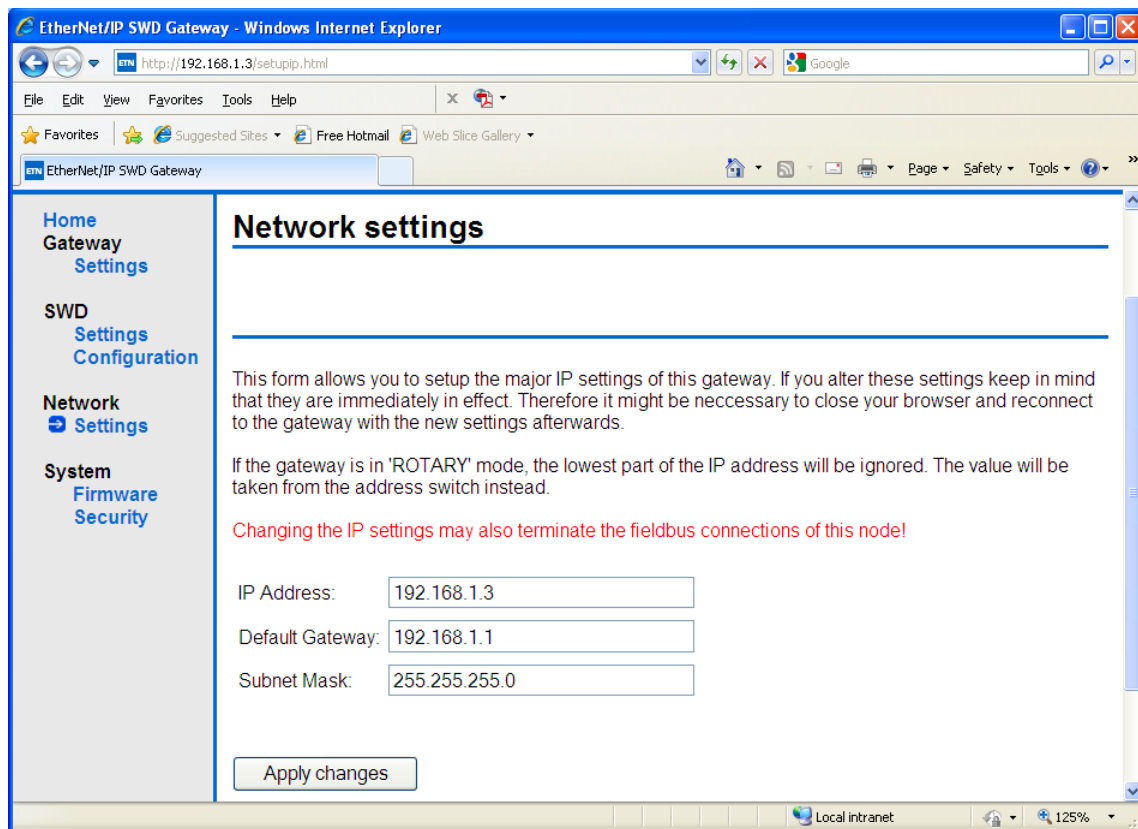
EtherNet/IP SWD Gateway - Windows Internet Explorer

http://192.168.1.3/setupip.html

Google

File Edit View Favorites Tools Help

Favorites Suggested Sites Free Hotmail Web Slice Gallery

EtherNet/IP SWD Gateway

Page Safety Tools

Home
Gateway
Settings

SWD
Settings
Configuration

Network
Settings

System
Firmware
Security

Network settings

This form allows you to setup the major IP settings of this gateway. If you alter these settings keep in mind that they are immediately in effect. Therefore it might be neccessary to close your browser and reconnect to the gateway with the new settings afterwards.

If the gateway is in 'ROTARY' mode, the lowest part of the IP address will be ignored. The value will be taken from the address switch instead.

Changing the IP settings may also terminate the fieldbus connections of this node!

| IP Address: | 192.168.1.3 |
|---|---|
| Default Gateway: | 192.168.1.1 |
| Subnet Mask: | 255.255.255.0 |

Apply changes

Local intranet

125%